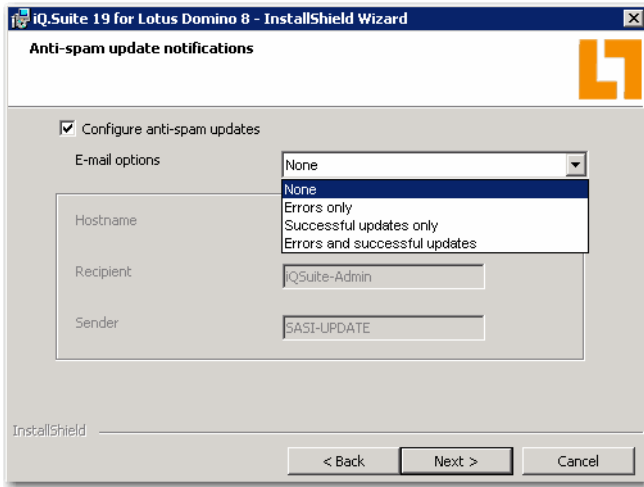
iQ.Suite 19 for Lotus Domino 8 - InstallShield Wizard

Anti-spam update notifications

Configure anti-spam updates

E-mail options

None

None
Errors only
Successful updates only
Errors and successful updates

Hostname

Recipient

iQSuite-Admin

Sender

SASI-UPDATE

InstallShield

< Back

Next >

Cancel